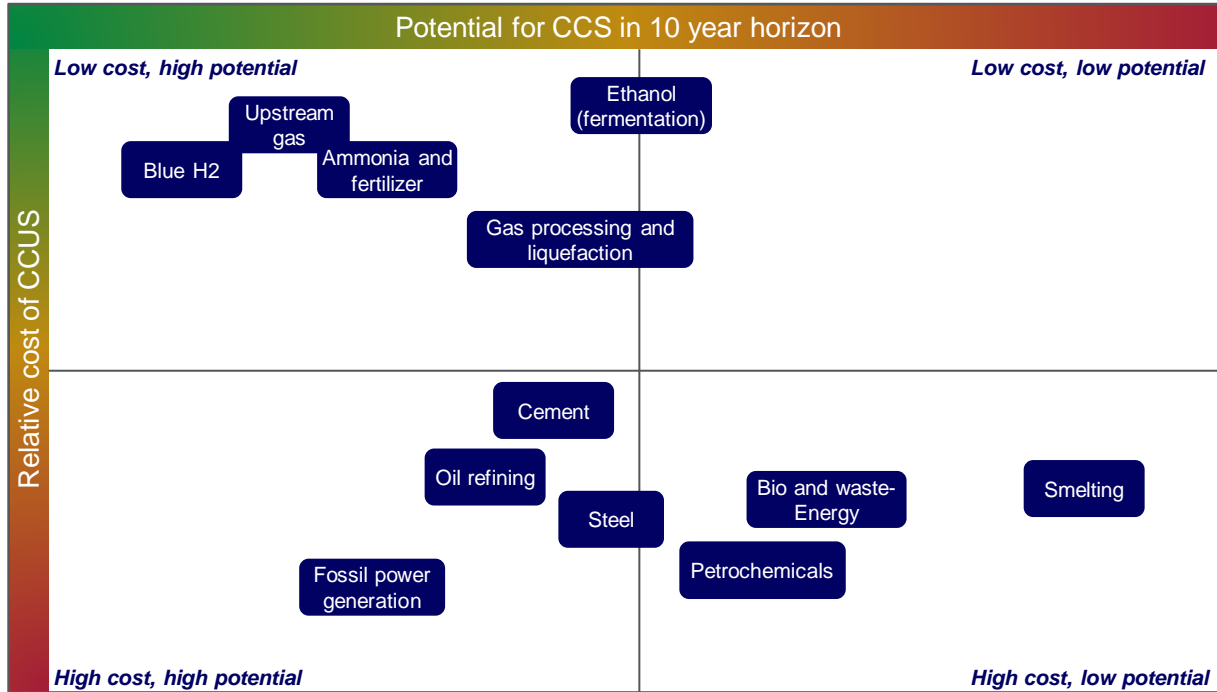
Potential for CCS in 10 year horizon

Relative cost of CCUS

Low cost, high potential

Low cost, low potential

Upstream gas

Blue H2

Ammonia and fertilizer

Ethanol (fermentation)

Gas processing and liquefaction

Cement

Oil refining

Steel

Fossil power generation

Bio and waste-Energy

Petrochemicals

Smelting

High cost, high potential

High cost, low potential